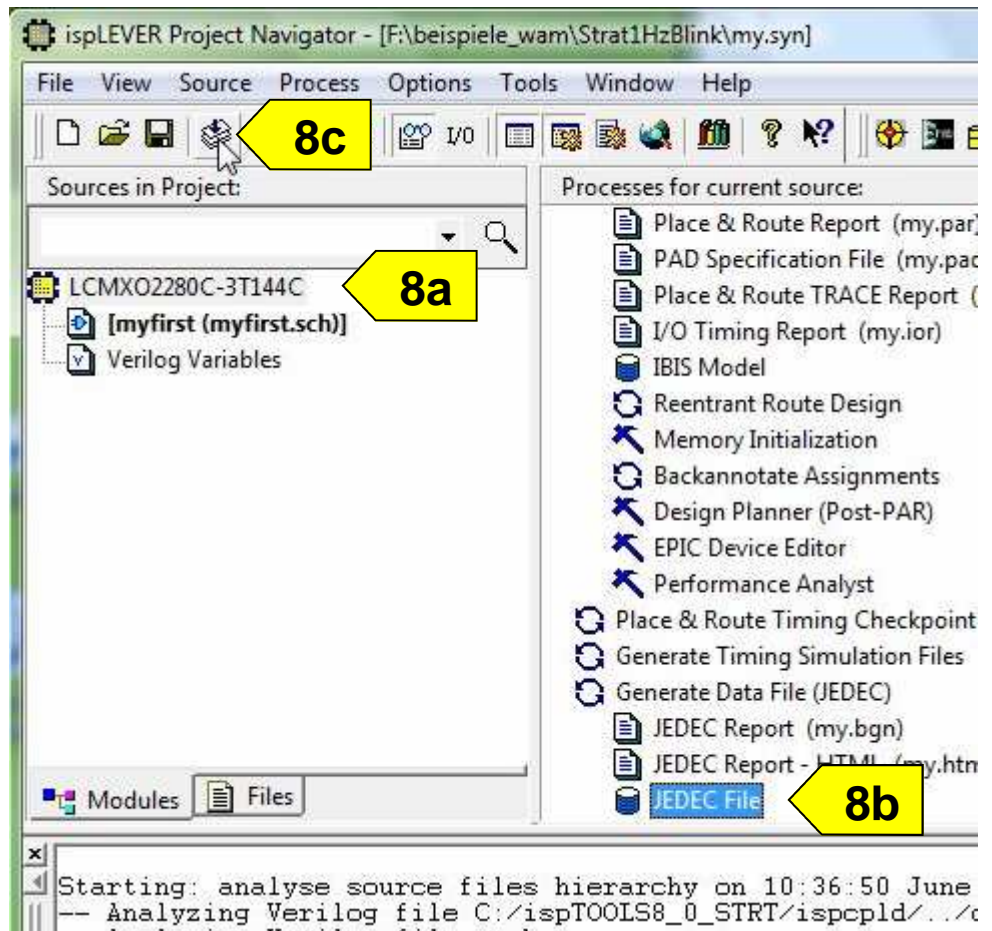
ispLEVER Project Navigator - [F:\beispiele_wam\Strat1HzBlink\my.syn]

File View Source Process Options Tools Window Help

I/O

8c

Sources in Project:

LCMXO2280C-3T144C

8a

[myfirst (myfirst.sch)]

Verilog Variables

Modules Files

Processes for current source:

Place & Route Report (my.par)

PAD Specification File (my.pa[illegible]

Place & Route TRACE Report ([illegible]

I/O Timing Report (my.ior)

IBIS Model

Reentrant Route Design

Memory Initialization

Backannotate Assignments

Design Planner (Post-PAR)

EPIC Device Editor

Performance Analyst

Place & Route Timing Checkpoint

Generate Timing Simulation Files

Generate Data File (JEDEC)

JEDEC Report (my.bgn)

JEDEC Report - HTML (my.htm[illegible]

JEDEC File

8b

Starting: analyse source files hierarchy on 10:36:50 June
-- Analyzing Verilog file C:/ispTOOLS8_0_STRT/ispcpld/../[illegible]